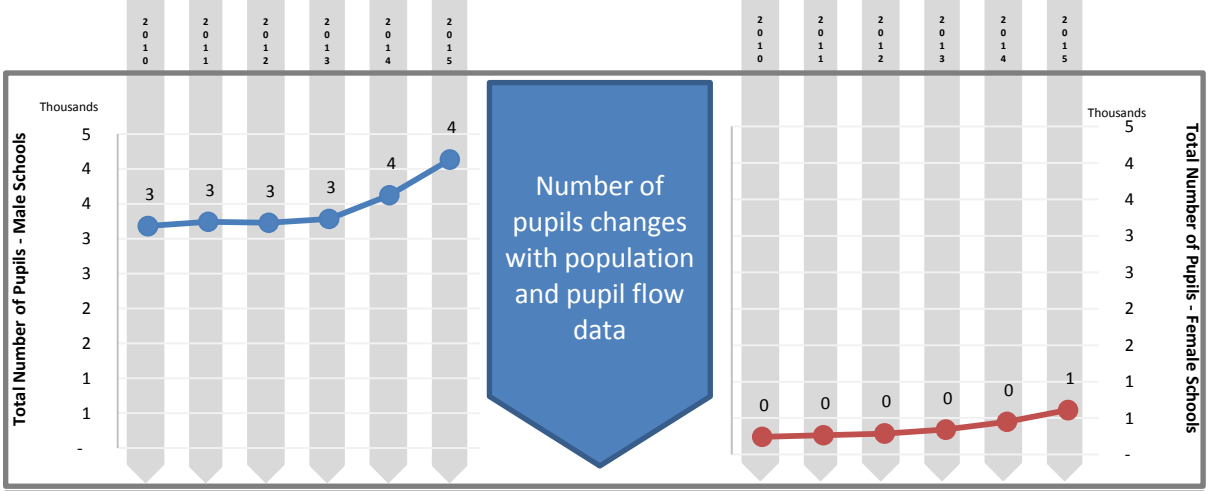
2010 2011 2012 2013 2014 2015

Thousands

Total Number of Pupils - Male Schools

5
4
4
3
3
2
2
1
1
-

3 3 3 3 4 4

Number of pupils changes with population and pupil flow data

2010 2011 2012 2013 2014 2015

Thousands

Total Number of Pupils - Female Schools

5
4
4
3
3
2
2
1
1
-

0 0 0 0 0 1